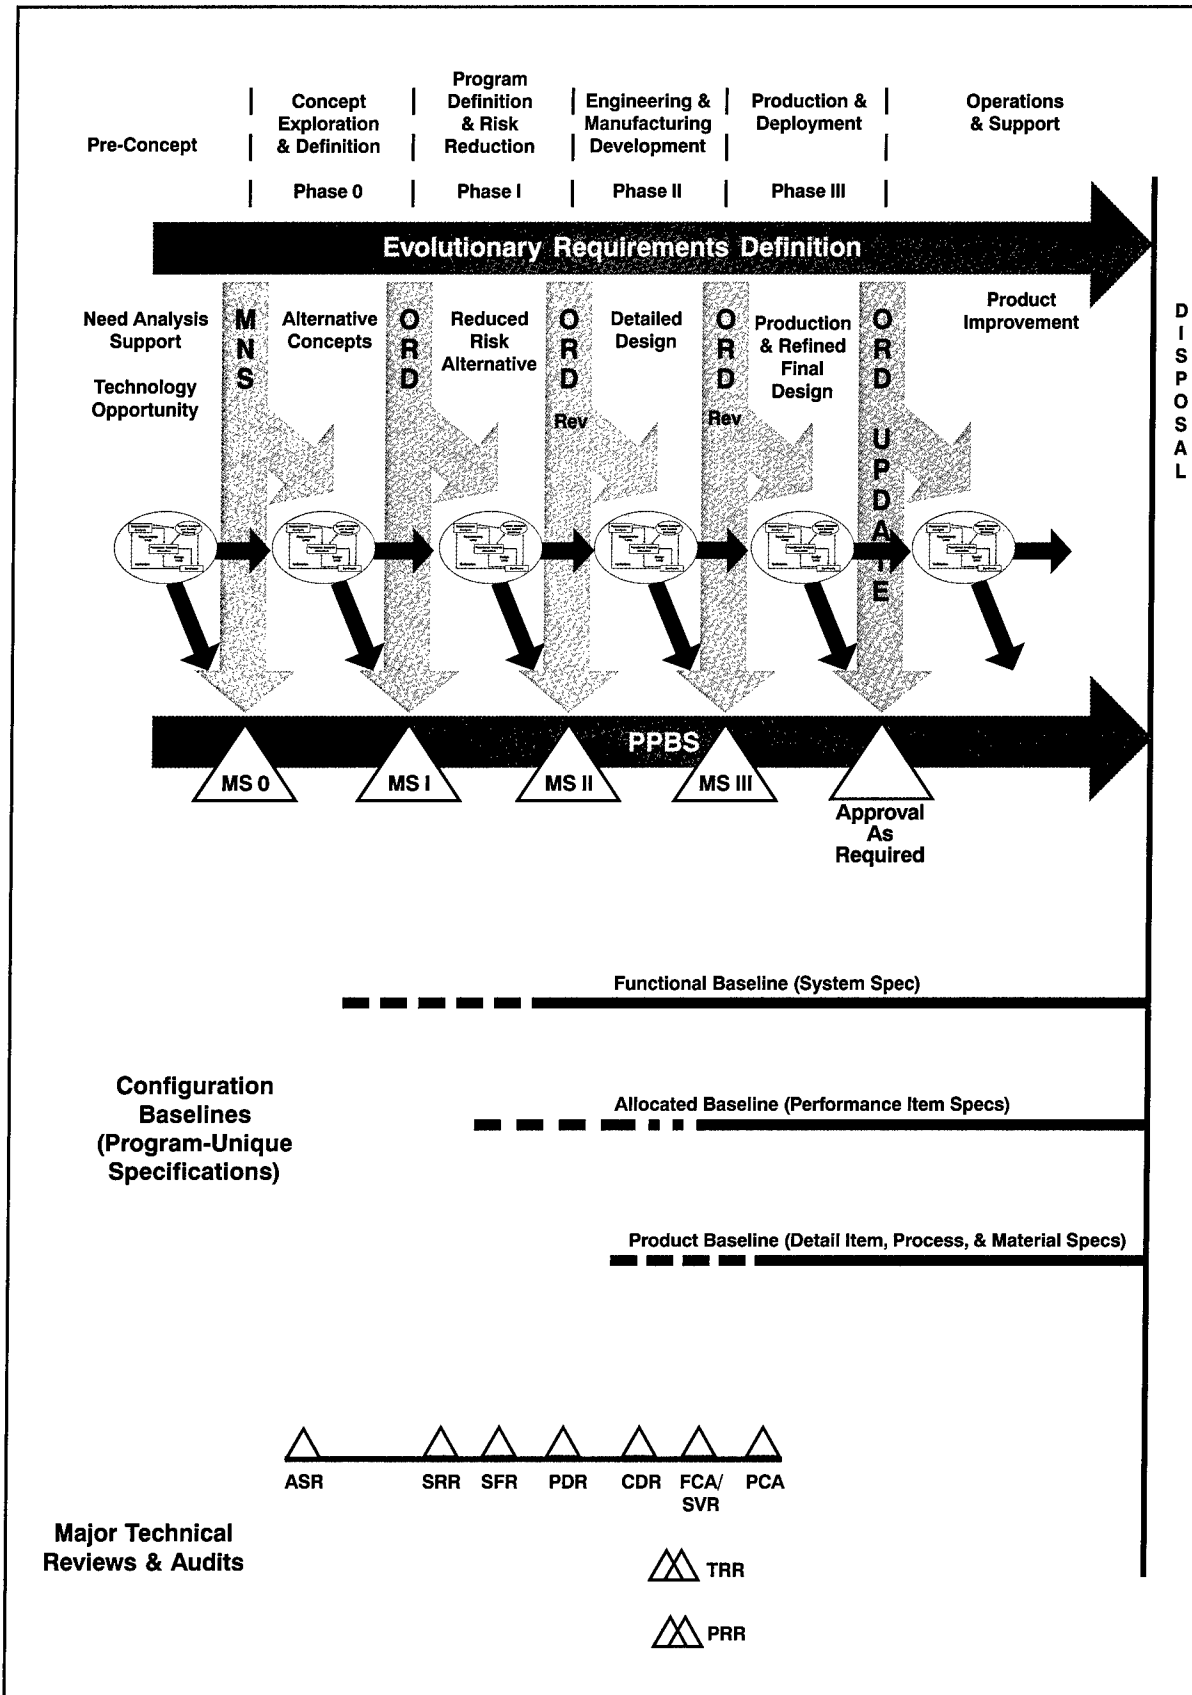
Pre-Concept

Concept Exploration & Definition

Program Definition & Risk Reduction

Engineering & Manufacturing Development

Production & Deployment

Operations & Support

Phase 0

Phase I

Phase II

Phase III

Evolutionary Requirements Definition

Need Analysis Support

Technology Opportunity

MNS

Alternative Concepts

ORD

Reduced Risk Alternative

ORD Rev

Detailed Design

ORD Rev

Production & Refined Final Design

ORD UPDATE

Product Improvement

DISPOSAL

PPBS

MS 0

MS I

MS II

MS III

Approval As Required

Functional Baseline (System Spec)

Configuration Baselines (Program-Unique Specifications)

Allocated Baseline (Performance Item Specs)

Product Baseline (Detail Item, Process, & Material Specs)

ASR SRR SFR PDR CDR FCA/SVR PCA

Major Technical Reviews & Audits

TRR

PRR